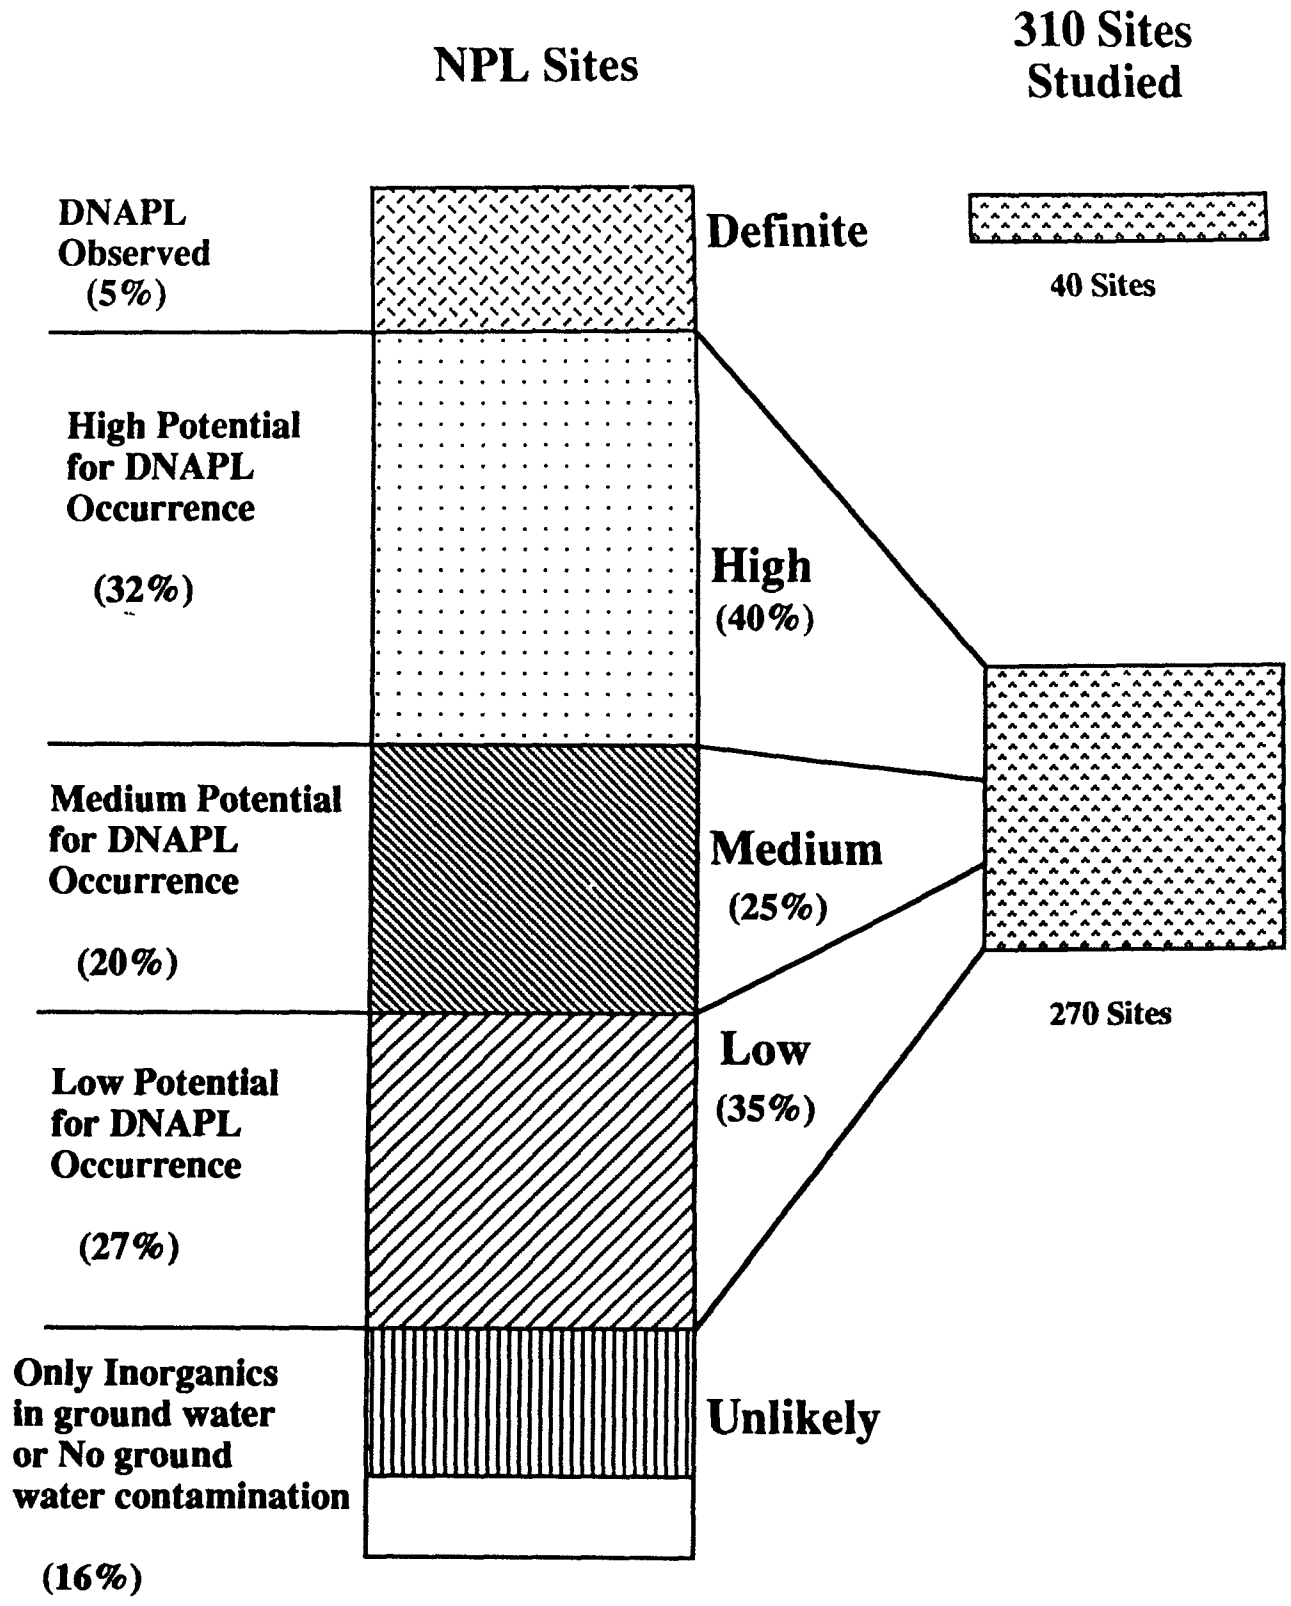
NPL Sites

310 Sites Studied

DNAPL Observed (5%)

Definite

40 Sites

High Potential for DNAPL Occurrence

(32%)

High (40%)

Medium Potential for DNAPL Occurrence

(20%)

Medium (25%)

270 Sites

Low Potential for DNAPL Occurrence

(27%)

Low (35%)

Only Inorganics in ground water or No ground water contamination

(16%)

Unlikely